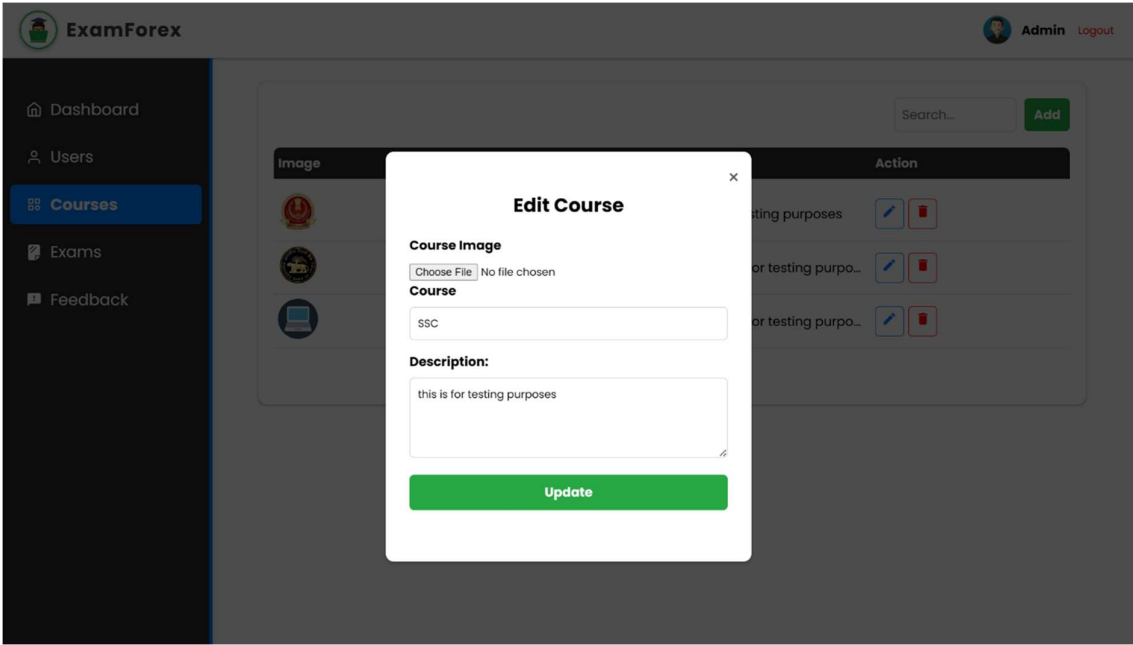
ExamForex

Admin Logout

Dashboard
Users
Courses
Exams
Feedback

Search...
Add

| Image | | Action |
|---|---|---|
| | sting purposes | |
| | or testing purpo... | |
| | or testing purpo... | |

×

Edit Course

Course Image
Choose File No file chosen

Course
SSC

Description:
this is for testing purposes

Update